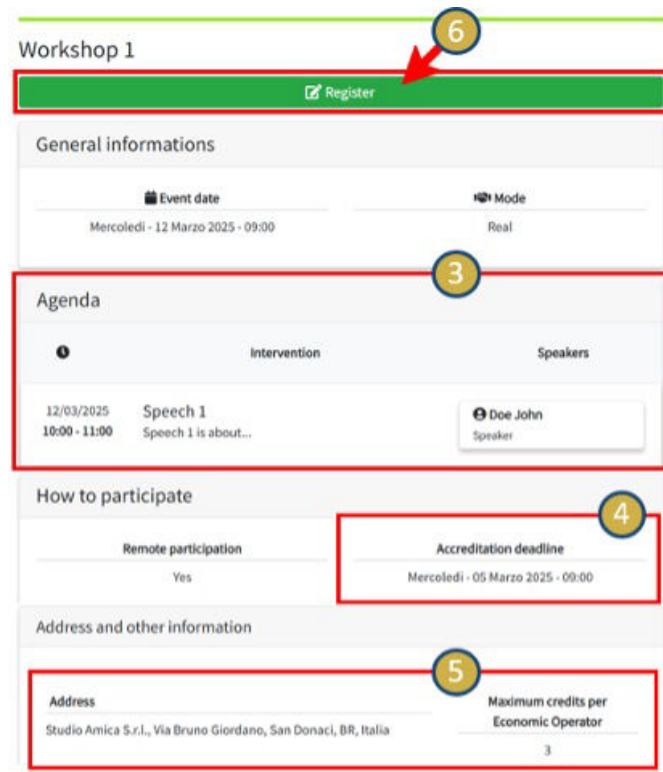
Workshop 1

6

Register

General informations

Event date
Mercoledì - 12 Marzo 2025 - 09:00

Mode
Real

3

Agenda

| | Intervention | Speakers |
|---|---|---|
| 12/03/2025 10:00 - 11:00 | Speech 1 Speech 1 is about... | Doe John Speaker |

How to participate

4

Remote participation
Yes

Accreditation deadline
Mercoledì - 05 Marzo 2025 - 09:00

Address and other information

5

Address
Studio Amica S.r.l., Via Bruno Giordano, San Donaci, BR, Italia

Maximum credits per Economic Operator
3